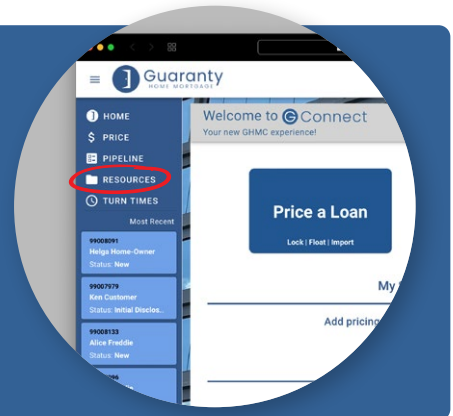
Guaranty
HOME MORTGAGE

HOME
PRICE
PIPELINE
RESOURCES
TURN TIMES

Most Recent

99008091
Helga Home-Owner
Status: New

99007979
Ken Customer
Status: Initial Disclos...

99008133
Alice Freddie
Status: New

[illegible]

Welcome to Connect
Your new GHMC experience!

Price a Loan
Lock | Float | Import

My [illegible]

Add pricing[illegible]